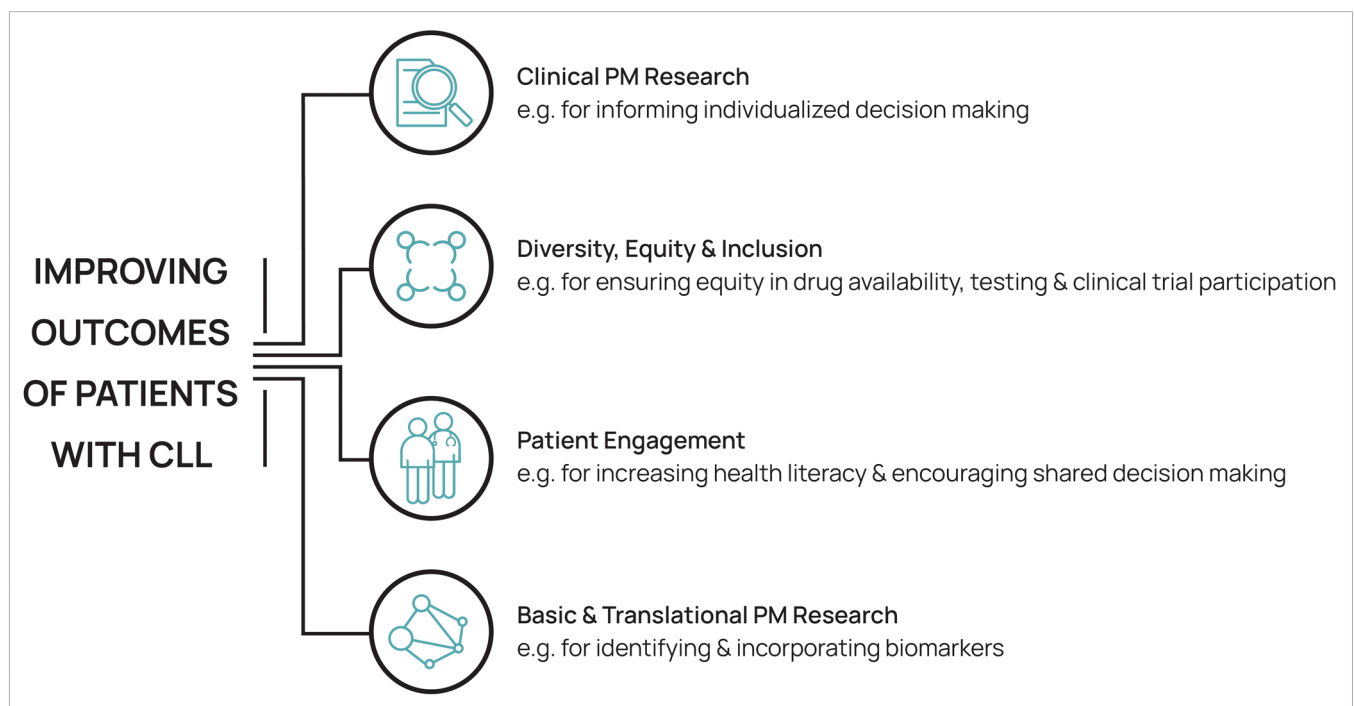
IMPROVING OUTCOMES OF PATIENTS WITH CLL

Clinical PM Research
e.g. for informing individualized decision making

Diversity, Equity & Inclusion
e.g. for ensuring equity in drug availability, testing & clinical trial participation

Patient Engagement
e.g. for increasing health literacy & encouraging shared decision making

Basic & Translational PM Research
e.g. for identifying & incorporating biomarkers